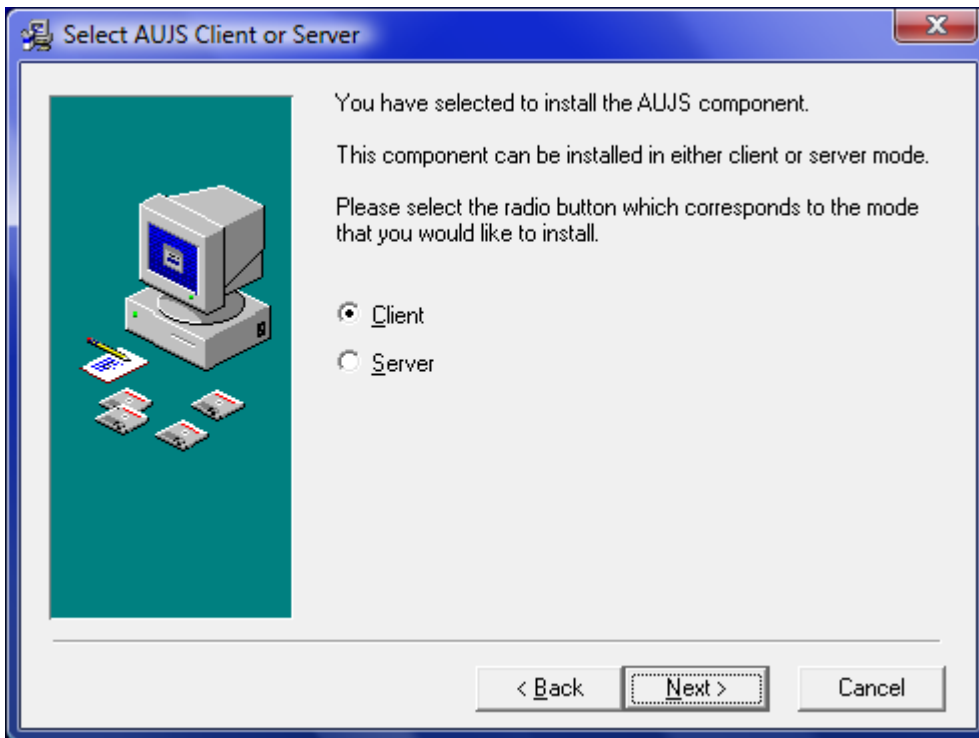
Select AUJS Client or Server

You have selected to install the AUJS component.

This component can be installed in either client or server mode.

Please select the radio button which corresponds to the mode that you would like to install.

Client

Server

< Back

Next >

Cancel